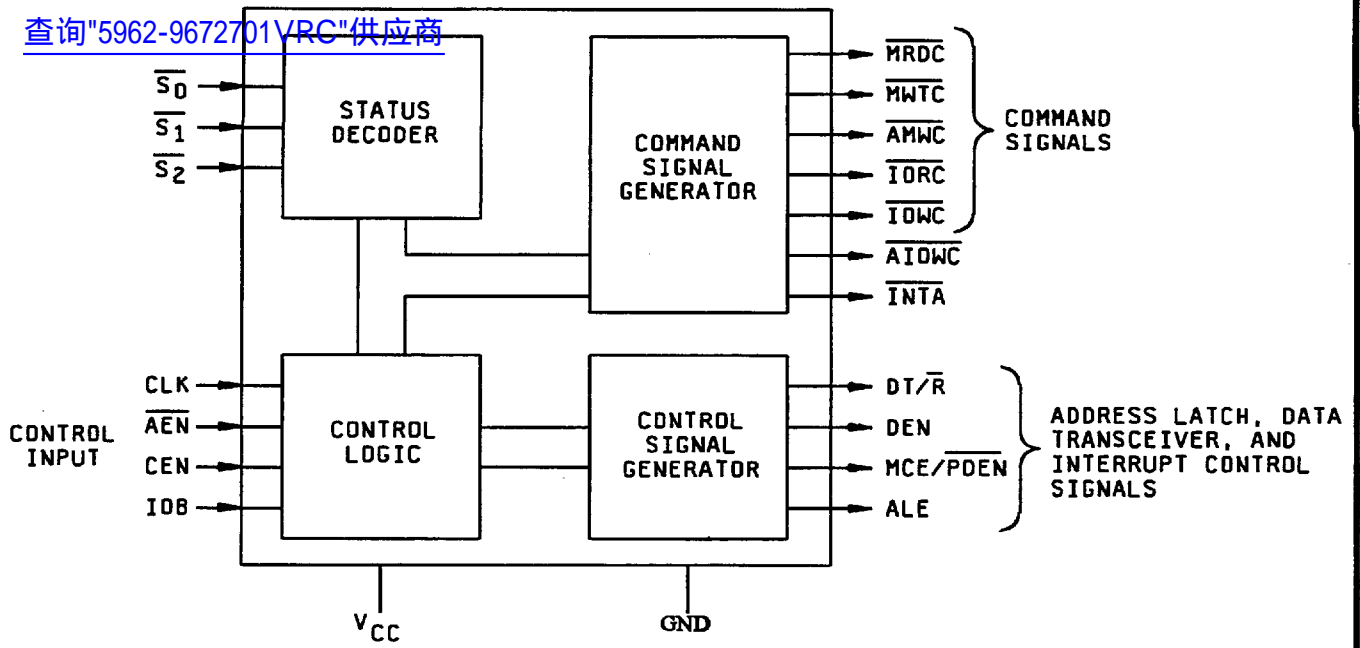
查询"5962-9672701VRC"供应商

$\overline{S_0}$
$\overline{S_1}$
$\overline{S_2}$

STATUS DECODER

COMMAND SIGNAL GENERATOR

$\overline{MRDC}$
$\overline{MWTC}$
$\overline{AMWC}$
$\overline{IORC}$
$\overline{IOWC}$
$\overline{AIOWC}$
$\overline{INTA}$

COMMAND SIGNALS

CONTROL INPUT

CLK
$\overline{AEN}$
CEN
IOB

CONTROL LOGIC

CONTROL SIGNAL GENERATOR

DT/$\overline{R}$
DEN
MCE/$\overline{PDEN}$
ALE

ADDRESS LATCH, DATA TRANSCEIVER, AND INTERRUPT CONTROL SIGNALS

$V_{CC}$

GND